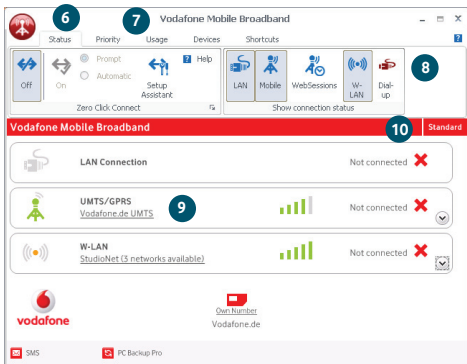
6
7
Vodafone Mobile Broadband
Status
Priority
Usage
Devices
Shortcuts
Off
On
Prompt
Automatic
Setup Assistant
Help
Zero Click Connect
LAN
Mobile
WebSessions
W-LAN
Dial-up
Show connection status
8
Vodafone Mobile Broadband
10
Standard
LAN Connection
Not connected
UMTS/GPRS
Vodafone.de UMTS
9
Not connected
W-LAN
StudioNet (3 networks available)
Not connected
vodafone
Own Number
Vodafone.de
SMS
PC Backup Pro